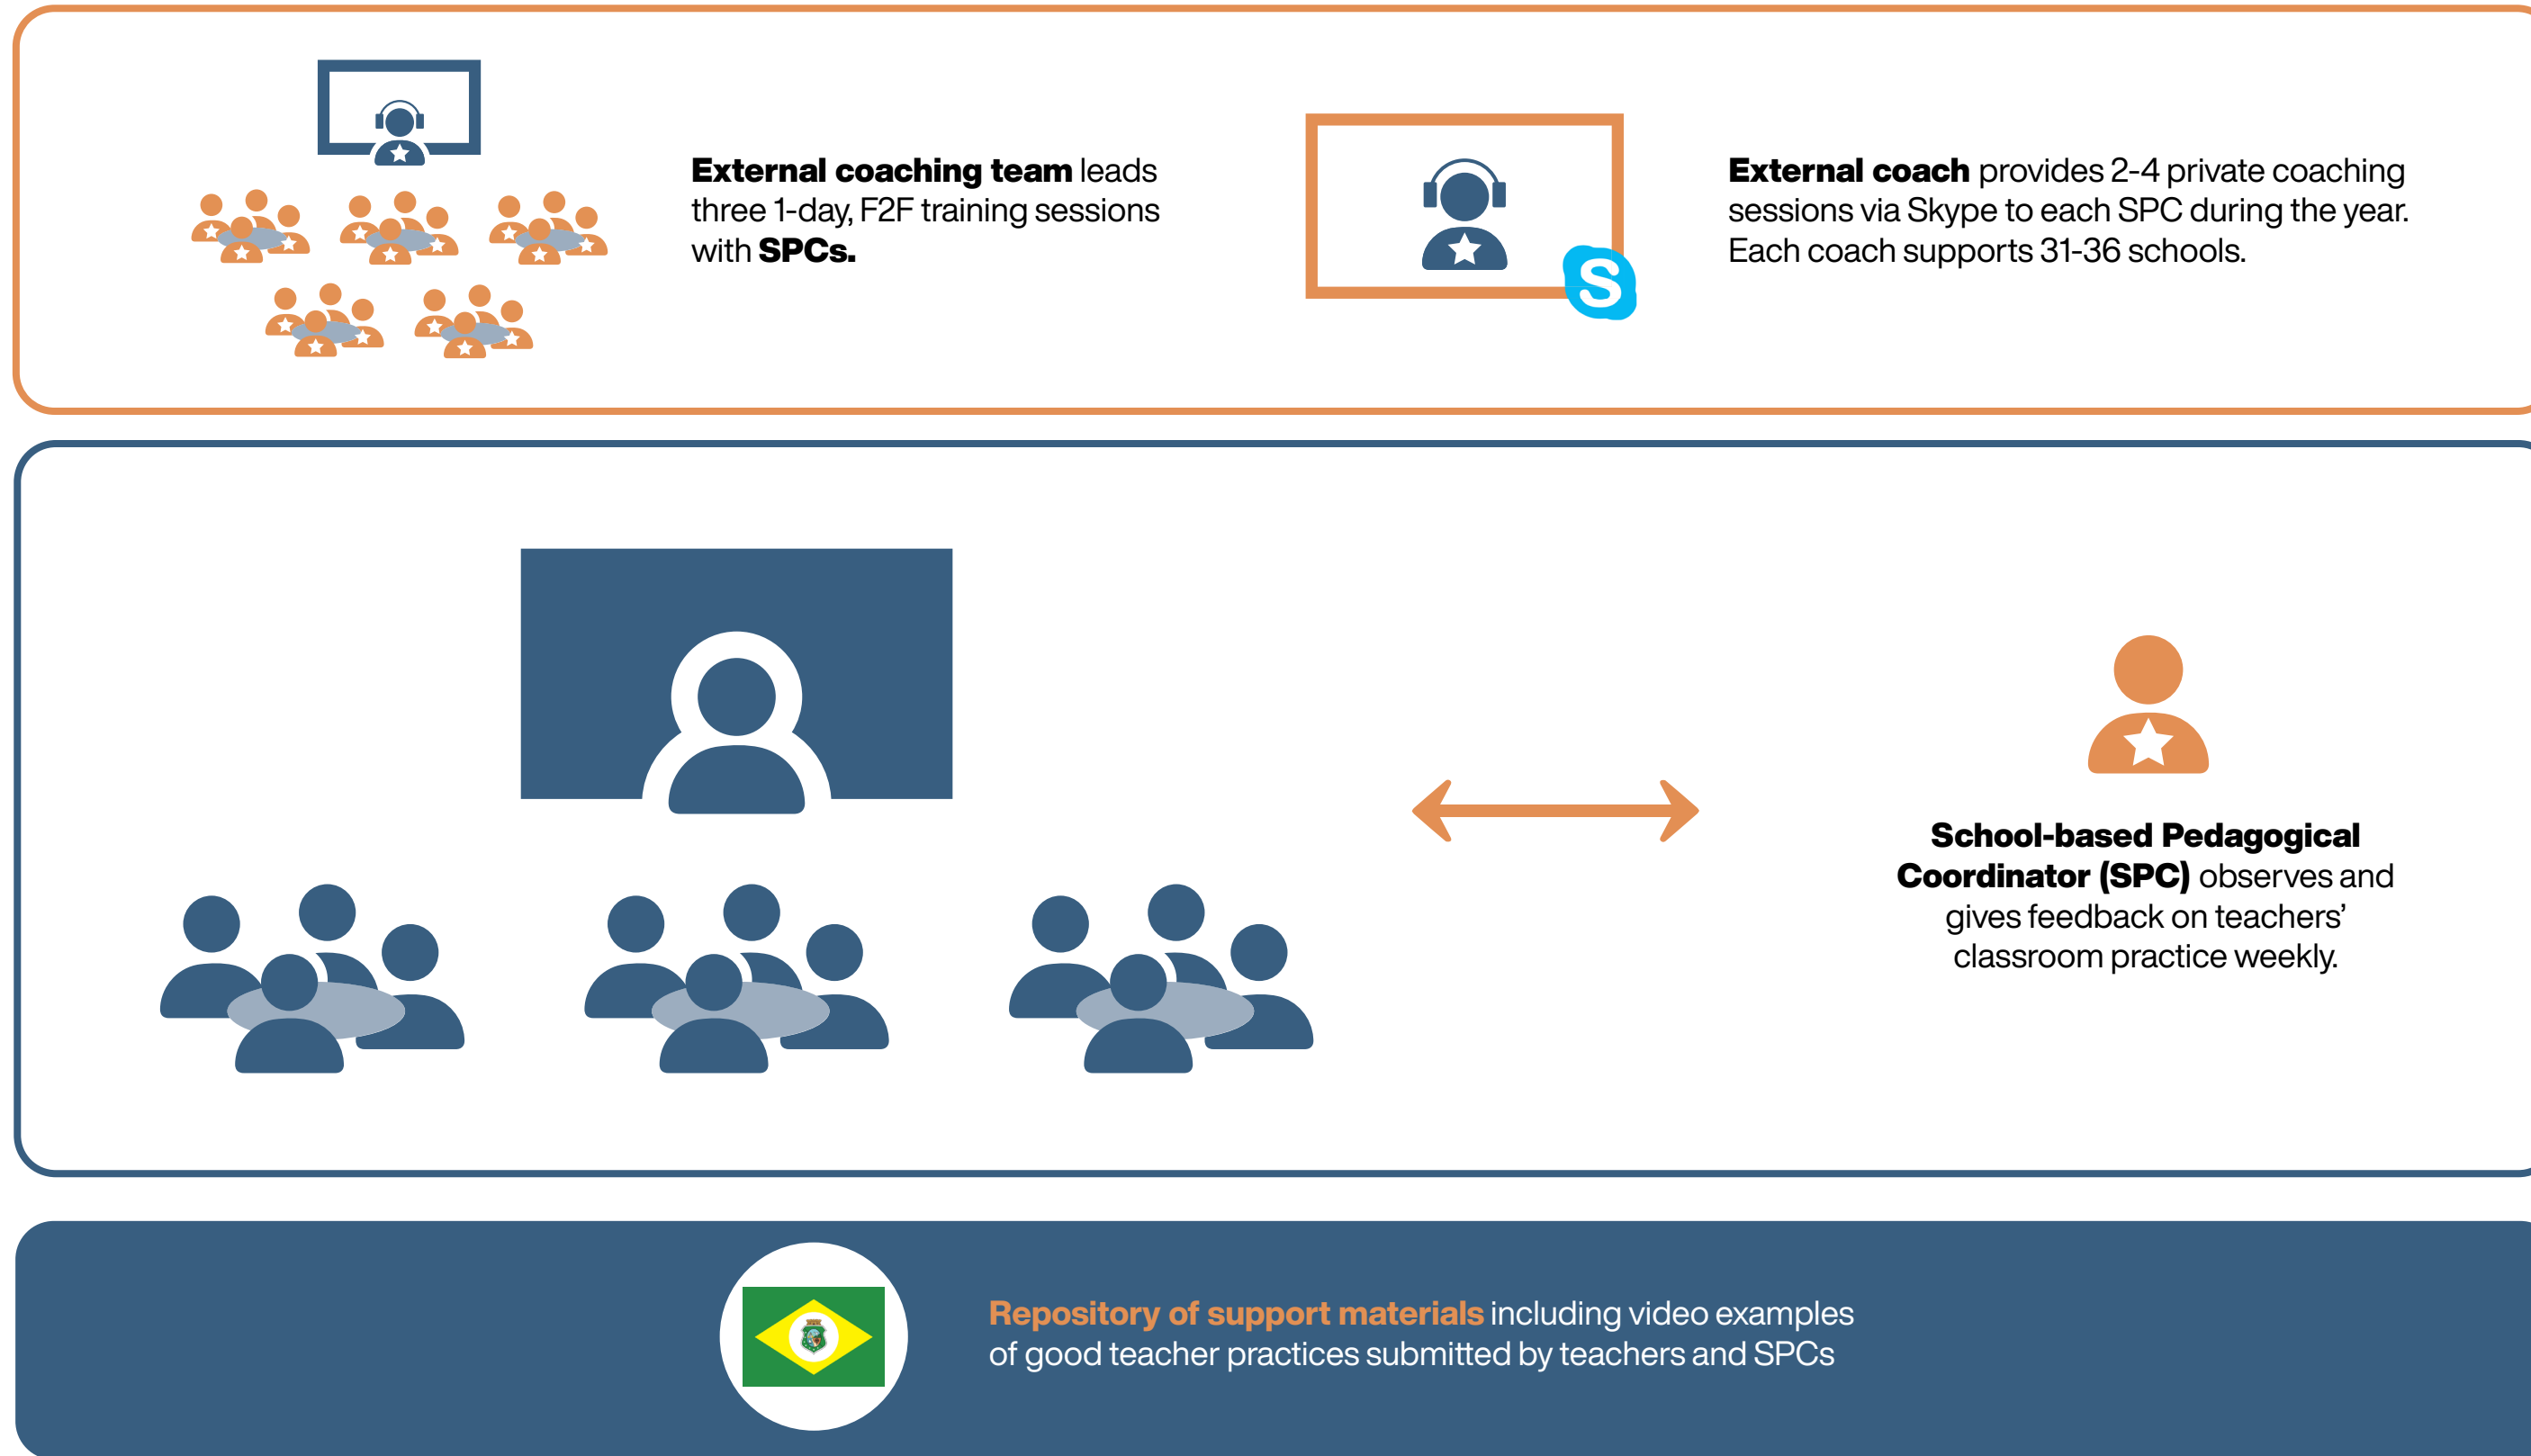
**External coaching team** leads three 1-day, F2F training sessions with **SPCs.**

**External coach** provides 2-4 private coaching sessions via Skype to each SPC during the year. Each coach supports 31-36 schools.

**School-based Pedagogical Coordinator (SPC)** observes and gives feedback on teachers' classroom practice weekly.

Repository of support materials including video examples of good teacher practices submitted by teachers and SPCs